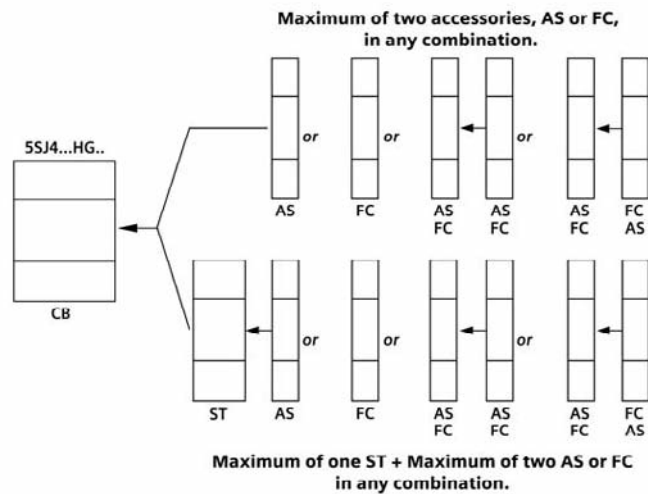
Maximum of two accessories, AS or FC, in any combination.

5SJ4...HG..

CB

or

or

or

AS

FC

AS
FC

AS
FC

AS
FC

FC
AS

ST

AS

or

or

or

FC

AS
FC

AS
FC

AS
FC

FC
AS

Maximum of one ST + Maximum of two AS or FC in any combination.